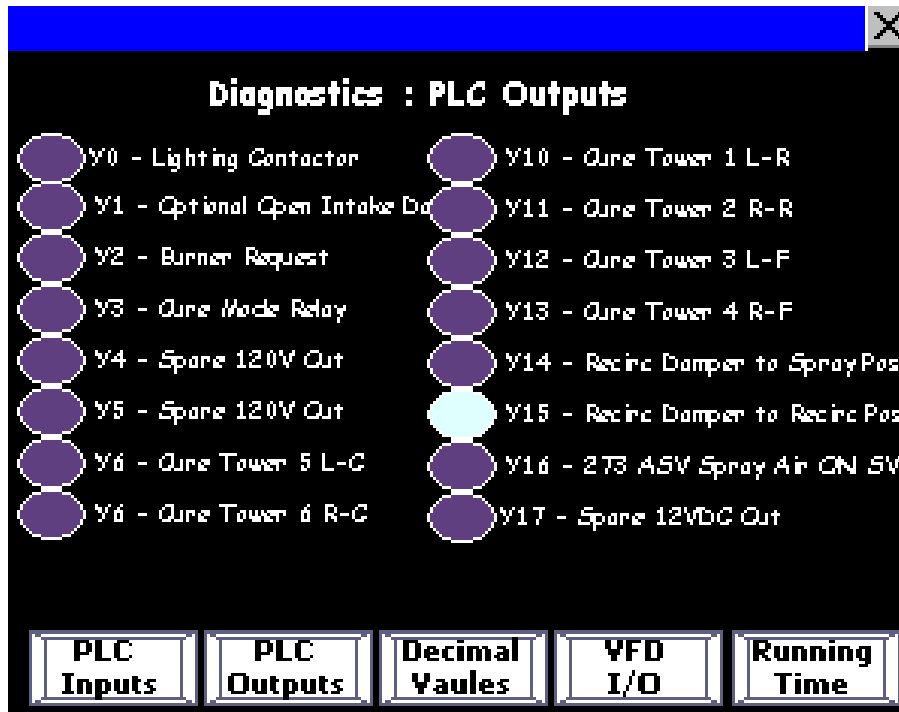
X

Diagnostics : PLC Outputs

Y0 - Lighting Contactor

Y1 - Optional Open Intake Da

Y2 - Burner Request

Y3 - Cure Mode Relay

Y4 - Spare 120V Out

Y5 - Spare 120V Out

Y6 - Cure Tower 5 L-C

Y6 - Cure Tower 6 R-C

Y10 - Cure Tower 1 L-R

Y11 - Cure Tower 2 R-R

Y12 - Cure Tower 3 L-F

Y13 - Cure Tower 4 R-F

Y14 - Recirc Damper to SprayPos

Y15 - Recirc Damper to Recirc Pos

Y16 - 273 ASV Spray Air ON SV

Y17 - Spare 12VDC Out

PLC Inputs

PLC Outputs

Decimal Vaules

VFD I/O

Running Time